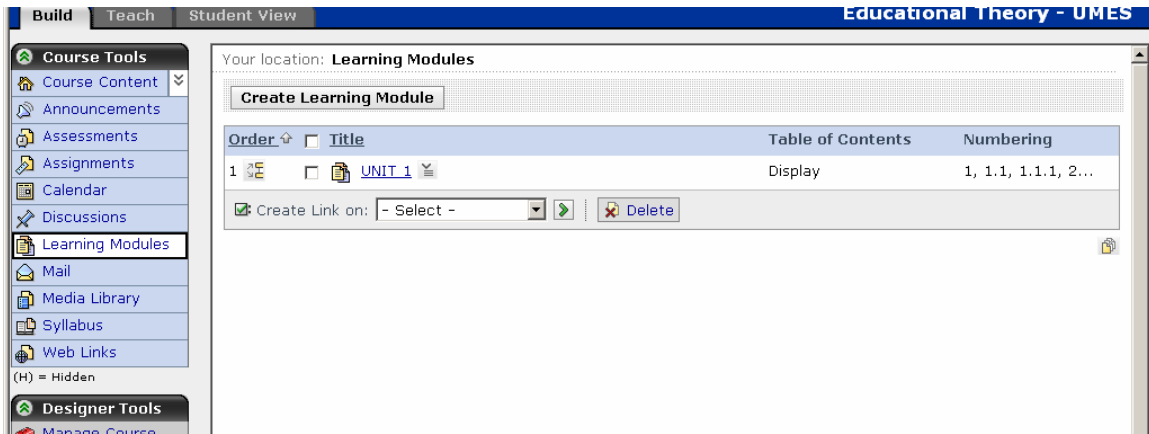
Build Teach Student View

Educational Theory - UMES

Course Tools
Course Content
Announcements
Assessments
Assignments
Calendar
Discussions
Learning Modules
Mail
Media Library
Syllabus
Web Links
(H) = Hidden

Designer Tools
Manage Course

Your location: Learning Modules

Create Learning Module

| Order | Title | Table of Contents | Numbering |
|---|---|---|---|
| 1 | UNIT 1 | Display | 1, 1.1, 1.1.1, 2... |

Create Link on: - Select - Delete